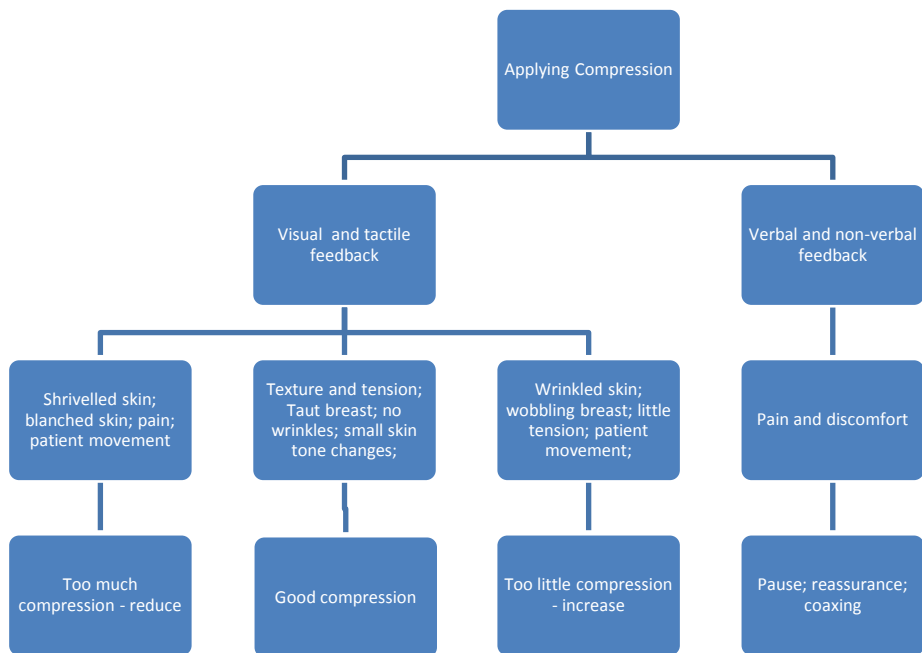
Applying Compression

Visual and tactile feedback

Verbal and non-verbal feedback

Shrivelled skin; blanched skin; pain; patient movement

Texture and tension; Taut breast; no wrinkles; small skin tone changes;

Wrinkled skin; wobbling breast; little tension; patient movement;

Pain and discomfort

Too much compression - reduce

Good compression

Too little compression - increase

Pause; reassurance; coaxing